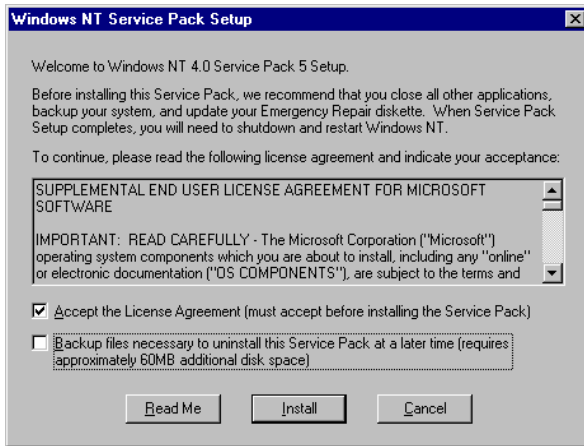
Windows NT Service Pack Setup

Welcome to Windows NT 4.0 Service Pack 5 Setup.

Before installing this Service Pack, we recommend that you close all other applications, backup your system, and update your Emergency Repair diskette. When Service Pack Setup completes, you will need to shutdown and restart Windows NT.

To continue, please read the following license agreement and indicate your acceptance:

SUPPLEMENTAL END USER LICENSE AGREEMENT FOR MICROSOFT SOFTWARE

IMPORTANT: READ CAREFULLY - The Microsoft Corporation ("Microsoft") operating system components which you are about to install, including any "online" or electronic documentation ("OS COMPONENTS"), are subject to the terms and

Accept the License Agreement (must accept before installing the Service Pack)

Backup files necessary to uninstall this Service Pack at a later time (requires approximately 60MB additional disk space)

Read Me
Install
Cancel